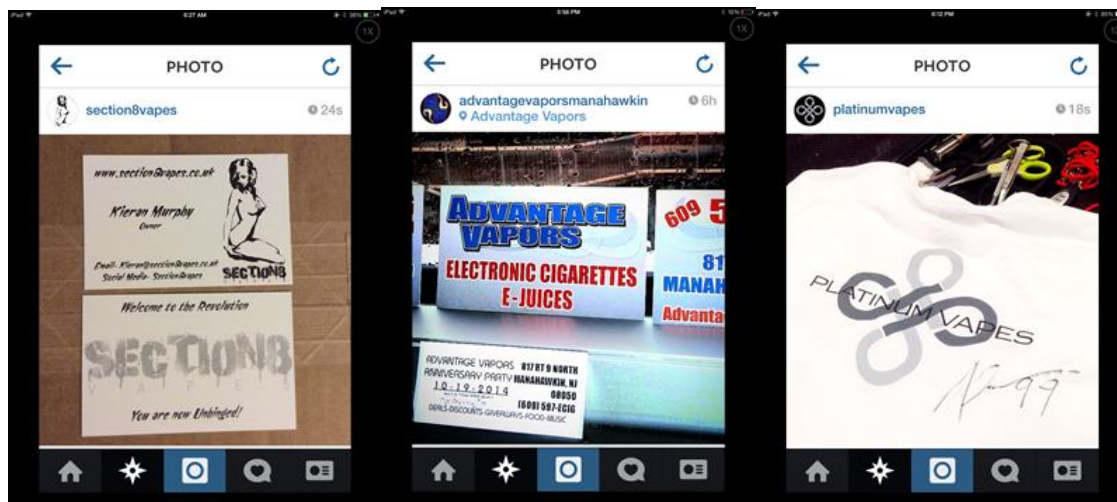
iPad 8:27 AM 38%
1X
PHOTO
section8vapes 24s
www.section8vapes.co.uk
Kieran Murphy
Owner
Email- Kieran@section8vapes.co.uk
Social Media- Section8vapes
SECTION8
Welcome to the Revolution
SECTION8
VAPES
You are now Unhinged!

iPad 5:56 PM
1X
PHOTO
advantagevaporsmanahawkin 6h
Advantage Vapors
ADVANTAGE VAPORS
ELECTRONIC CIGARETTES
E-JUICES
609 5
81
MANAH
Advanta
ADVANTAGE VAPORS 817 RT 9 NORTH
ANNIVERSARY PARTY MANAHAWKIN, NJ
10-19-2014 08050
(609) 597-ECIG
DEALS-DISCOUNTS-GIVEAWAYS-FOOD-MUSIC

iPad 6:12 PM
PHOTO
platinumvapes 18s
PLATINUM VAPES